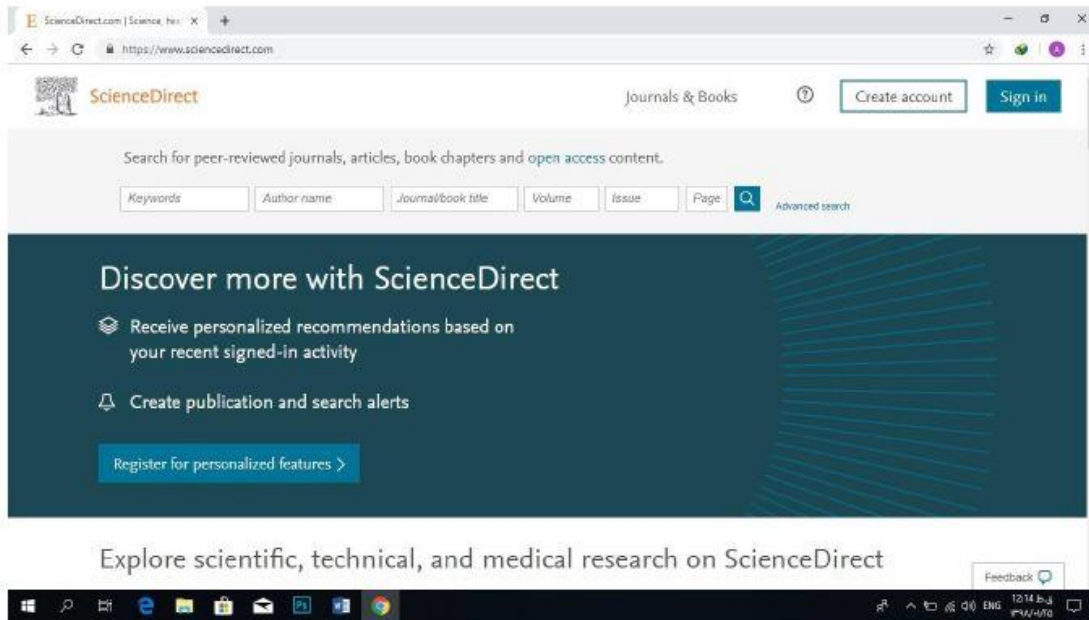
ScienceDirect.com | Science, hea ×

https://www.sciencedirect.com

ScienceDirect

Journals & Books

Create account

Sign in

Search for peer-reviewed journals, articles, book chapters and open access content.

Keywords | Author name | Journal/book title | Volume | Issue | Page

Advanced search

Discover more with ScienceDirect

Receive personalized recommendations based on your recent signed-in activity

Create publication and search alerts

Register for personalized features >

Explore scientific, technical, and medical research on ScienceDirect

Feedback

ENG 12:14 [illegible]
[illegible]